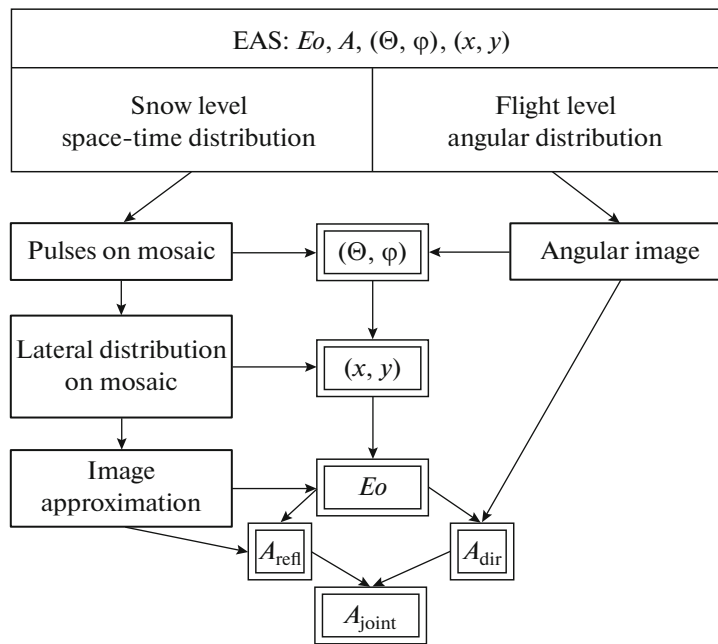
EAS: $Eo$, $A$, $(\Theta, \varphi)$, $(x, y)$

Snow level space-time distribution

Flight level angular distribution

Pulses on mosaic

$(\Theta, \varphi)$

Angular image

Lateral distribution on mosaic

$(x, y)$

Image approximation

$Eo$

$A_{\text{refl}}$

$A_{\text{dir}}$

$A_{\text{joint}}$